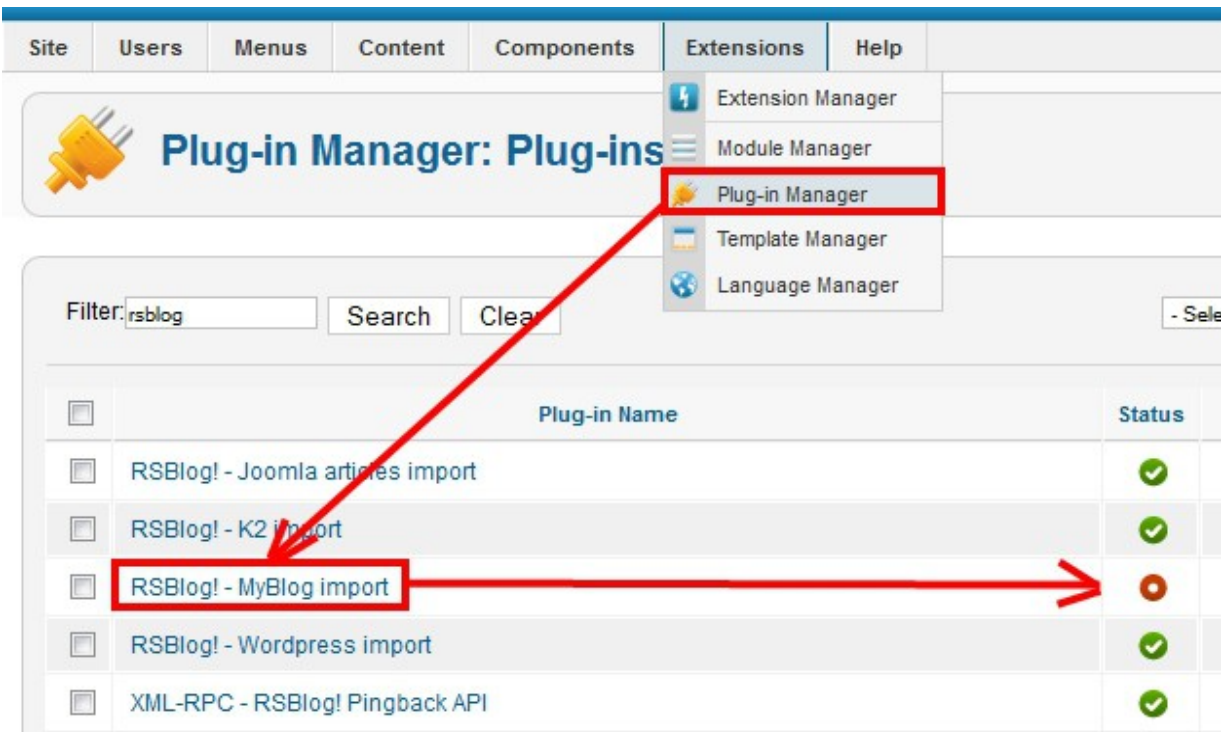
Site Users Menus Content Components Extensions Help

Extension Manager
Module Manager
Plug-in Manager
Template Manager
Language Manager

Plug-in Manager: Plug-ins

Filter: rsblog Search Clear

- Sele

| | Plug-in Name | Status |
|---|---|---|
| | RSBlog! - Joomla articles import | |
| | RSBlog! - K2 import | |
| | RSBlog! - MyBlog import | |
| | RSBlog! - Wordpress import | |
| | XML-RPC - RSBlog! Pingback API | |